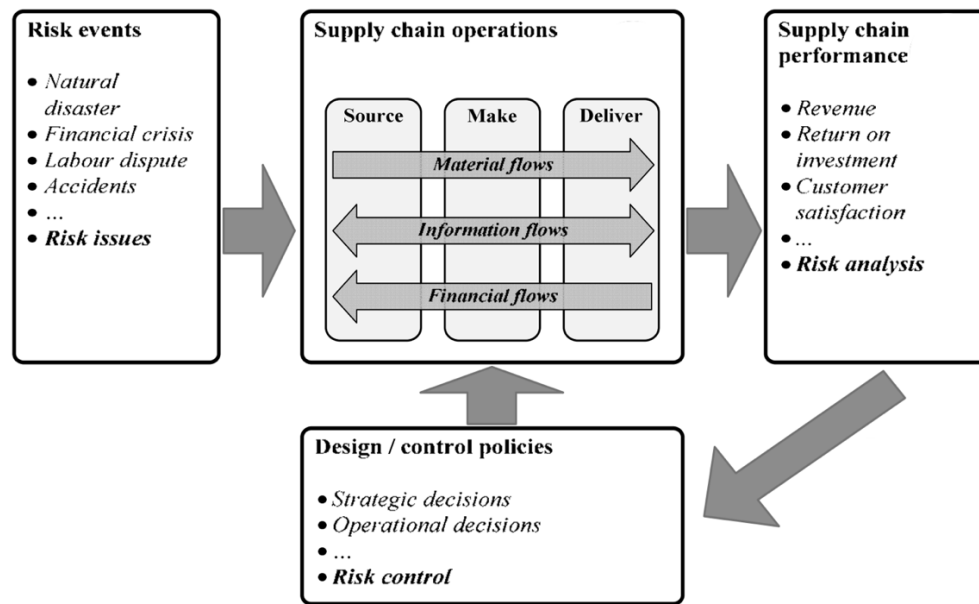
**Risk events**

- *Natural disaster*
- *Financial crisis*
- *Labour dispute*
- *Accidents*
- *...*
- ***Risk issues***

**Supply chain operations**

Source

Make

Deliver

*Material flows*

*Information flows*

*Financial flows*

**Supply chain performance**

- *Revenue*
- *Return on investment*
- *Customer satisfaction*
- *...*
- ***Risk analysis***

**Design / control policies**

- *Strategic decisions*
- *Operational decisions*
- *...*
- ***Risk control***